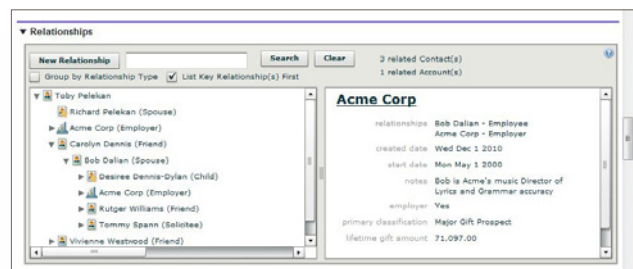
▼ Relationships

New Relationship

Search

Clear

3 related Contact(s)
1 related Account(s)

Group by Relationship Type

List Key Relationship(s) First

Toby Pelekan
Richard Pelekan (Spouse)
Acme Corp (Employer)
Carolyn Dennis (Friend)
Bob Dalian (Spouse)
Desiree Dennis-Dylan (Child)
Acme Corp (Employer)
Rutger Williams (Friend)
Tommy Spann (Solicitee)
Vivienne Westwood (Friend)

Acme Corp

relationships Bob Dalian - Employee
Acme Corp - Employer

created date Wed Dec 1 2010

start date Mon May 1 2000

notes Bob is Acme's music Director of Lyrics and Grammar accuracy

employer Yes

primary classification Major Gift Prospect

lifetime gift amount 71,097.00